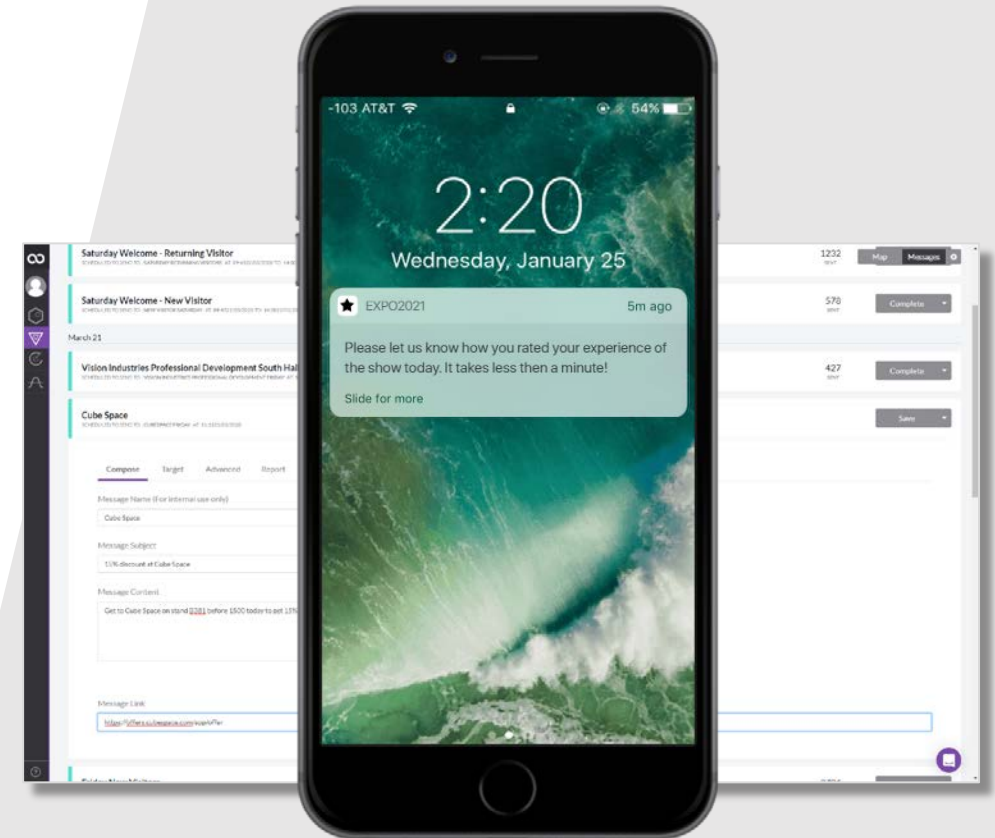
-103 AT&T

54%

2:20

Wednesday, January 25

EXPO2021

5m ago

Please let us know how you rated your experience of the show today. It takes less then a minute!

Slide for more

Saturday Welcome - Returning Visitor

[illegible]

1232

SENT

Map

Messages

Saturday Welcome - New Visitor

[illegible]

578

SENT

Complete

March 21

Vision Industries Professional Development South Hal

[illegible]

427

SENT

Complete

Cube Space

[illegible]

Save

Compose

Target

Advanced

Report

Message Name (For internal use only)

Cube Space

Message Subject

10% discount at Cube Space

Message Content

Get to Cube Space on stand B381 before 1500 today to get 10%

Message Link

https://offers.cubespace.com/expoffer